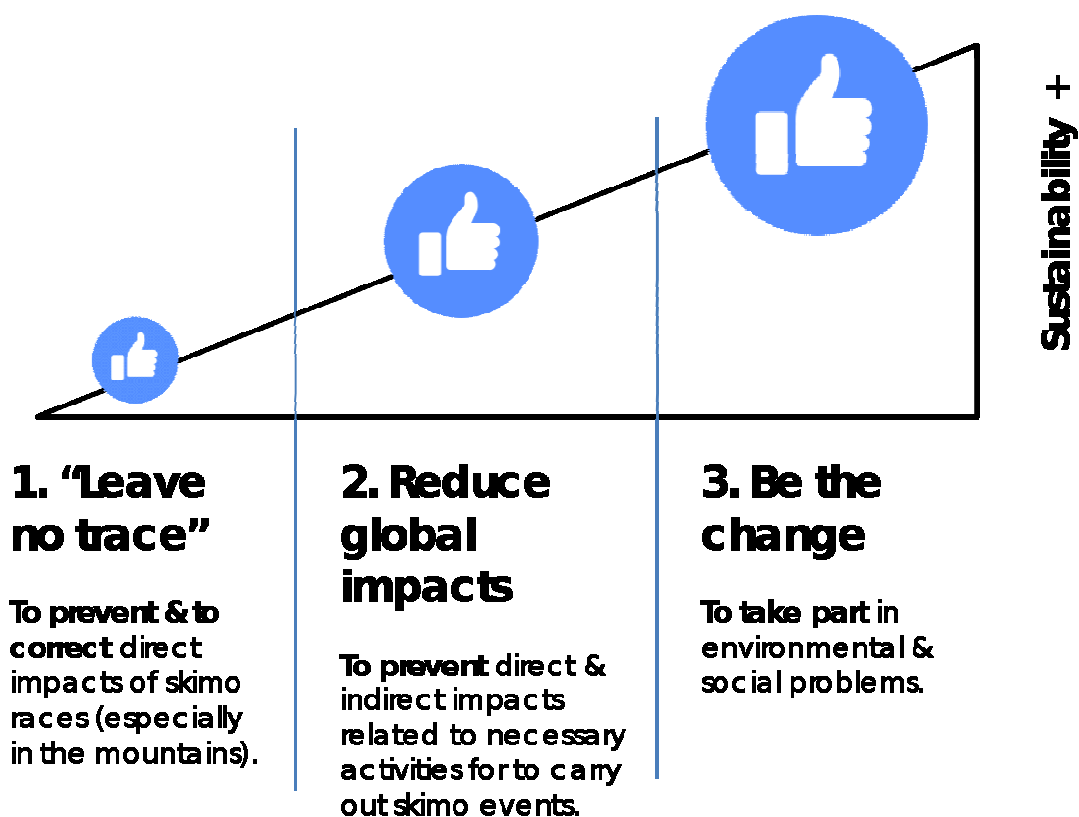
Sustainability +

1. “Leave no trace”

To prevent & to correct direct impacts of skimo races (especially in the mountains).

2. Reduce global impacts

To prevent direct & indirect impacts related to necessary activities for to carry out skimo events.

3. Be the change

To take part in environmental & social problems.